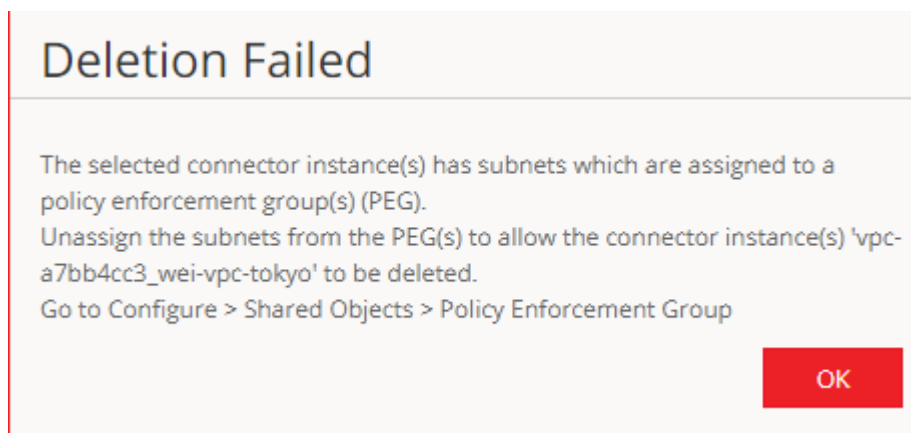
Deletion Failed

The selected connector instance(s) has subnets which are assigned to a policy enforcement group(s) (PEG).
Unassign the subnets from the PEG(s) to allow the connector instance(s) 'vpc-a7bb4cc3_wei-vpc-tokyo' to be deleted.
Go to Configure > Shared Objects > Policy Enforcement Group

OK